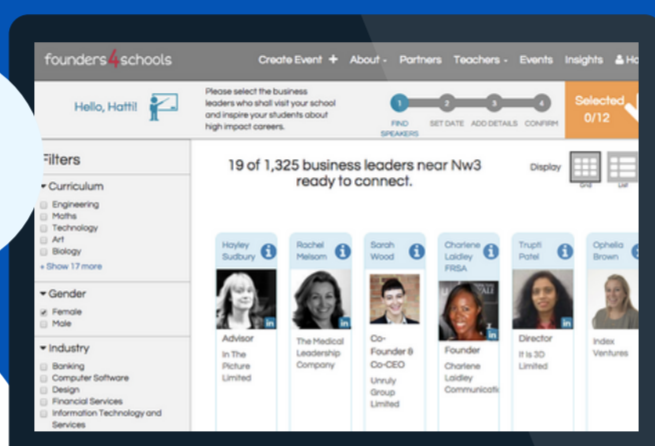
founders4schools Create Event + About - Partners Teachers - Events Insights Ho

Hello, Hattil

Please select the business leaders who shall visit your school and inspire your students about high impact careers.

1 FIND SPEAKERS 2 SET DATE 3 ADD DETAILS 4 CONFIRM

Selected 0/12

Filters

Curriculum
Engineering
Maths
Technology
Art
Biology
+ Show 17 more

Gender
Female
Male

Industry
Banking
Computer Software
Design
Financial Services
Information Technology and Services

19 of 1,325 business leaders near Nw3 ready to connect.

Display Grid List

Hayley Sudbury
Advisor
In The Picture Limited

Rachel Melsom
The Medical Leadership Company

Sarah Wood
Co-Founder & Co-CEO
Unruly Group Limited

Charlene Laidley FRSA
Founder
Charlene Laidley Communicati

Trupti Patel
Director
It is 3D Limited

Ophelia Brown
Index Ventures